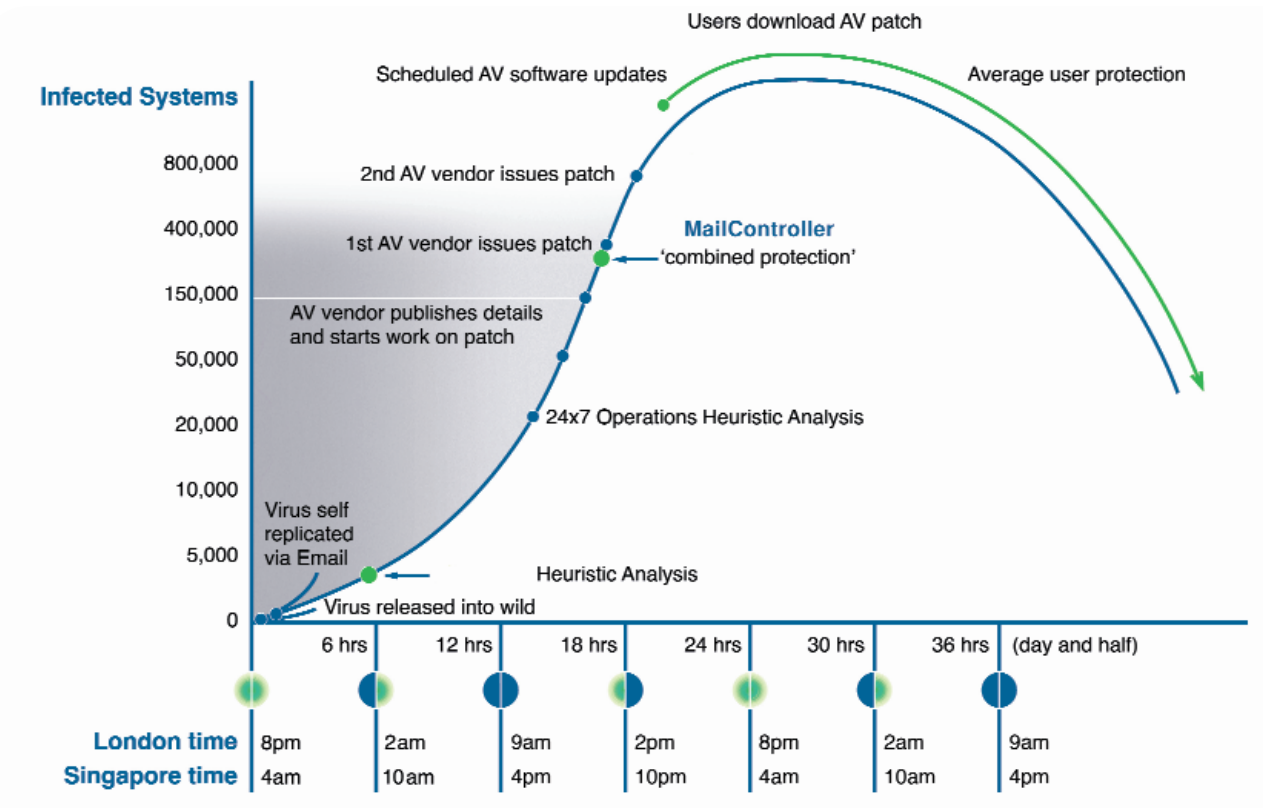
Users download AV patch

Scheduled AV software updates

Average user protection

Infected Systems

800,000

400,000

150,000

50,000

20,000

10,000

5,000

0

2nd AV vendor issues patch

1st AV vendor issues patch

MailController
'combined protection'

AV vendor publishes details and starts work on patch

24x7 Operations Heuristic Analysis

Virus self replicated via Email

Heuristic Analysis

Virus released into wild

6 hrs | 12 hrs | 18 hrs | 24 hrs | 30 hrs | 36 hrs | (day and half)

London time | 8pm | 2am | 9am | 2pm | 8pm | 2am | 9am
Singapore time | 4am | 10am | 4pm | 10pm | 4am | 10am | 4pm